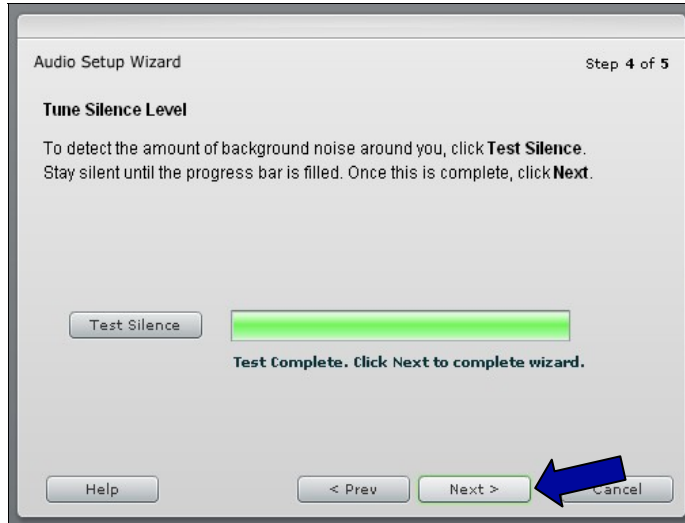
Audio Setup Wizard

Step 4 of 5

Tune Silence Level

To detect the amount of background noise around you, click Test Silence. Stay silent until the progress bar is filled. Once this is complete, click Next.

Test Silence

Test Complete. Click Next to complete wizard.

Help

< Prev

Next >

Cancel